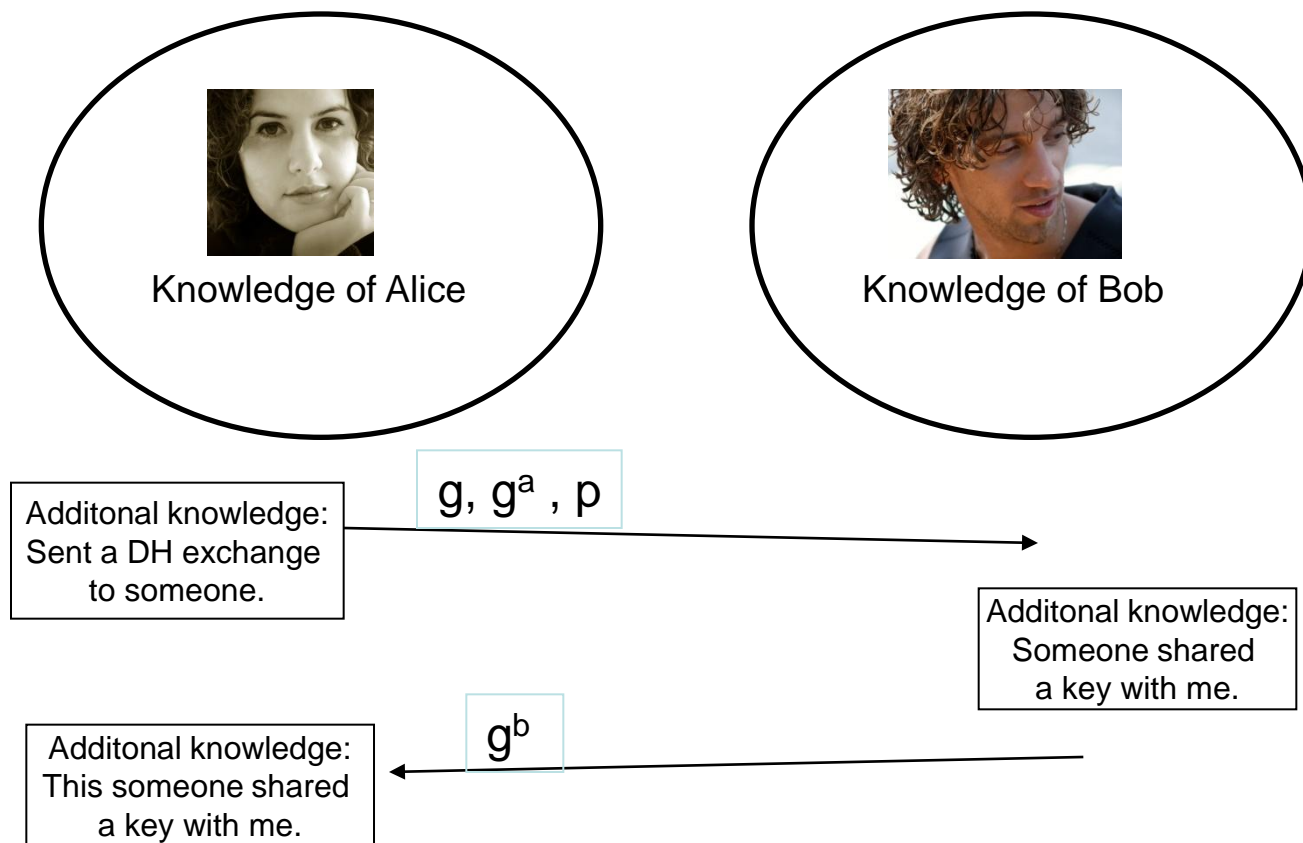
Knowledge of Alice

Knowledge of Bob

$g, g^a, p$

Additonal knowledge: Sent a DH exchange to someone.

Additonal knowledge: Someone shared a key with me.

$g^b$

Additonal knowledge: This someone shared a key with me.